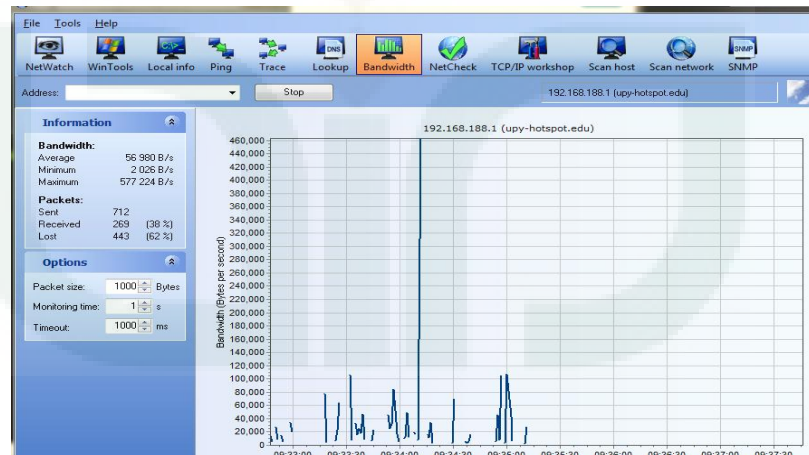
File Tools Help

NetWatch WinTools Local info Ping Trace Lookup Bandwidth NetCheck TCP/IP workshop Scan host Scan network SNMP

Address: Stop 192.168.188.1 (upy-hotspot.edu)

Information

Bandwidth:
Average 56 980 B/s
Minimum 2 026 B/s
Maximum 577 224 B/s

Packets:
Sent 712
Received 269 (38 %)
Lost 443 (62 %)

Options

Packet size: 1000 Bytes
Monitoring time: 1 s
Timeout: 1000 ms

192.168.188.1 (upy-hotspot.edu)

Bandwidth (Bytes per second)

460,000
440,000
420,000
400,000
380,000
360,000
340,000
320,000
300,000
280,000
260,000
240,000
220,000
200,000
180,000
160,000
140,000
120,000
100,000
80,000
60,000
40,000
20,000
0

09:33:00 09:33:30 09:34:00 09:34:30 09:35:00 09:35:30 09:36:00 09:36:30 09:37:00 09:37:30